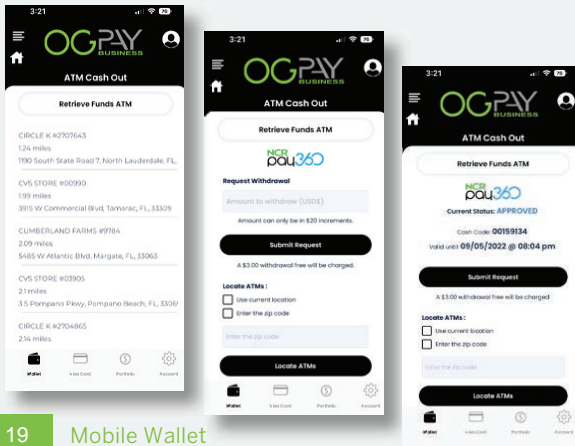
3:21

OGPAY BUSINESS

ATM Cash Out

Retrieve Funds ATM

CIRCLE K #2707643
1.24 miles
1190 South State Road 7, North Lauderdale, FL,

CVS STORE #00990
1.99 miles
3915 W Commercial Blvd, Tamarac, FL, 33309

CUMBERLAND FARMS #9784
2.09 miles
5485 W Atlantic Blvd, Margate, FL, 33063

CVS STORE #03905
2.1 miles
3 S Pompano Pkwy, Pompano Beach, FL, 3306

CIRCLE K #2704865
2.14 miles

Wallet Visa Card Portfolio Account

3:21

OGPAY BUSINESS

ATM Cash Out

Retrieve Funds ATM

NCR pay360

Request Withdrawal

Amount to withdraw (USD$)

Amount can only be in $20 increments.

Submit Request

A $3.00 withdrawal free will be charged.

Locate ATMs :

Use current location

Enter the zip code

Enter the zip code

Locate ATMs

Wallet Visa Card Portfolio Account

3:21

OGPAY BUSINESS

ATM Cash Out

Retrieve Funds ATM

NCR pay360

Current Status: APPROVED

Cash Code: 00159134

Valid until 09/05/2022 @ 08:04 pm

Submit Request

A $3.00 withdrawal free will be charged

Locate ATMs :

Use current location

Enter the zip code

Enter the zip code

Locate ATMs

Wallet Visa Card Portfolio Account

19 Mobile Wallet